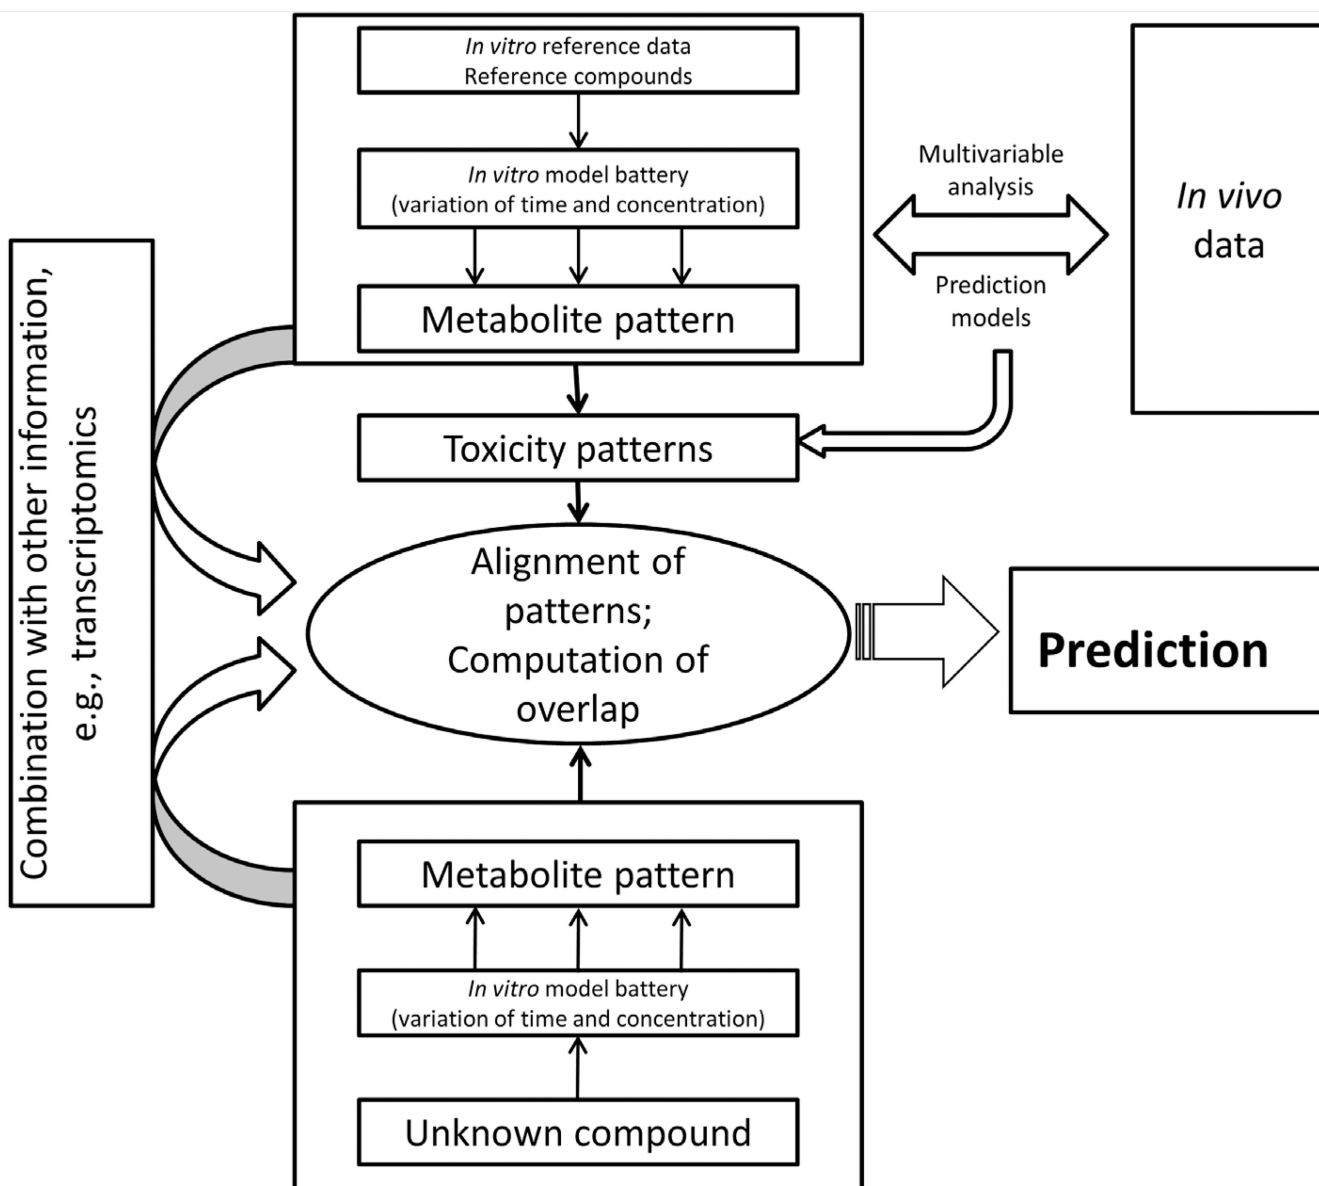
In vitro reference data
Reference compounds

In vitro model battery
(variation of time and concentration)

Metabolite pattern

Multivariable analysis

Prediction models

In vivo data

Combination with other information, e.g., transcriptomics

Toxicity patterns

Alignment of patterns; Computation of overlap

Prediction

Metabolite pattern

In vitro model battery
(variation of time and concentration)

Unknown compound